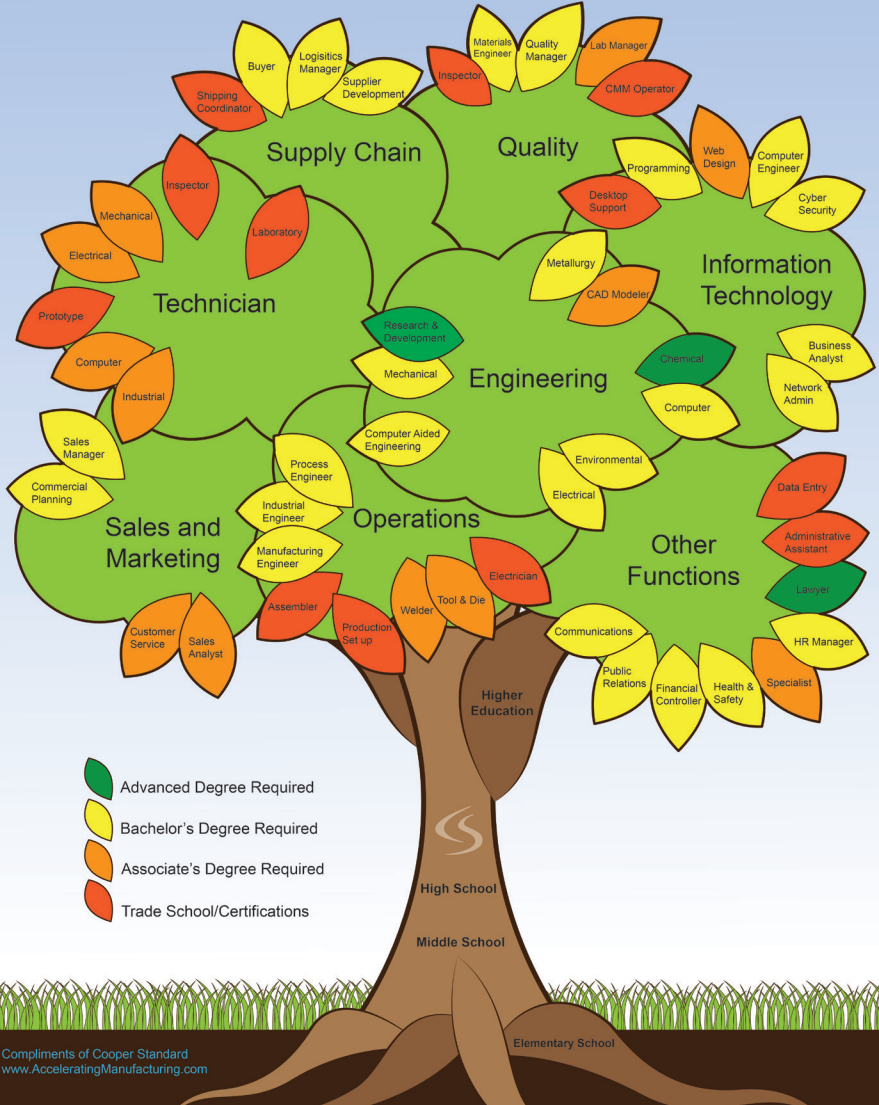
Shipping Coordinator

Buyer

Logistics Manager

Supplier Development

Supply Chain

Inspector

Materials Engineer

Quality Manager

Lab Manager

CMM Operator

Quality

Programming

Web Design

Computer Engineer

Cyber Security

Desktop Support

Information Technology

Inspector

Laboratory

Mechanical

Electrical

Prototype

Technician

Computer

Industrial

Metallurgy

CAD Modeler

Research & Development

Mechanical

Engineering

Chemical

Computer

Business Analyst

Network Admin

Computer Aided Engineering

Sales Manager

Commercial Planning

Sales and Marketing

Process Engineer

Industrial Engineer

Manufacturing Engineer

Operations

Environmental

Electrical

Data Entry

Administrative Assistant

Other Functions

Lawyer

HR Manager

Customer Service

Sales Analyst

Assembler

Production Set up

Welder

Tool & Die

Electrician

Communications

Public Relations

Financial Controller

Health & Safety

Specialist

Higher Education

Advanced Degree Required

Bachelor's Degree Required

Associate's Degree Required

Trade School/Certifications

High School

Middle School

Elementary School

Compliments of Cooper Standard
www.AcceleratingManufacturing.com